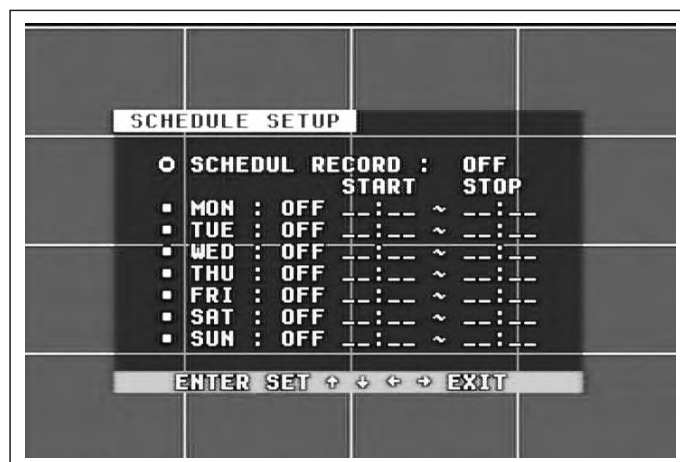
SCHEDULE SETUP

O SCHEDUL RECORD : OFF

START STOP

▪ MON : OFF __:__ ~ __:__
▪ TUE : OFF __:__ ~ __:__
▪ WED : OFF __:__ ~ __:__
▪ THU : OFF __:__ ~ __:__
▪ FRI : OFF __:__ ~ __:__
▪ SAT : OFF __:__ ~ __:__
▪ SUN : OFF __:__ ~ __:__

ENTER SET ↑ ↓ ← → EXIT